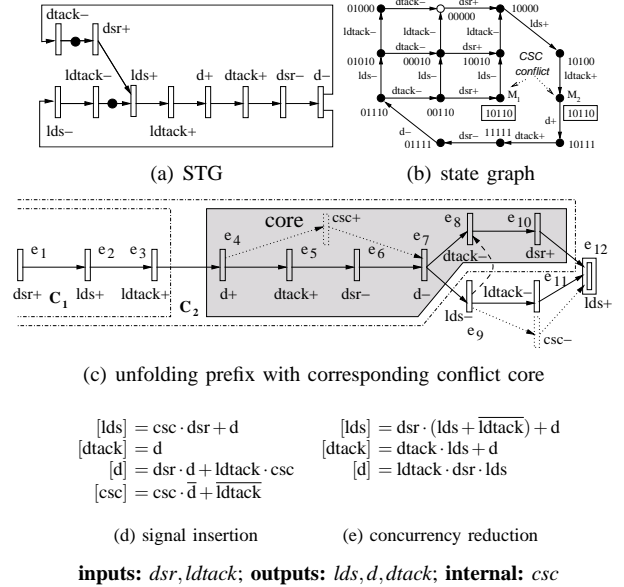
dtack− dsr+ ldtack− lds+ d+ dtack+ dsr− d− lds− ldtack+

(a) STG

01000 dtack− 00000 dsr+ 10000 lds+ ldtack− dtack− dsr+ 01010 00010 10010 CSC conflict 10100 lds− dtack− dsr+ ldtack+ $M_1$ $M_2$ 01110 00110 10110 10110 d+ d− dsr− 11111 01111 10111

(b) state graph

core csc+ $e_1$ $e_2$ $e_3$ $e_4$ $e_5$ $e_6$ $e_7$ $e_8$ $e_{10}$ $e_{12}$ dsr+ lds+ ldtack+ d+ dtack+ dsr− d− dtack− dsr+ $C_1$ $C_2$ ldtack− $e_{11}$ lds+ lds− $e_9$ csc−

(c) unfolding prefix with corresponding conflict core

$[\text{lds}] = \text{csc} \cdot \text{dsr} + \text{d}$
$[\text{dtack}] = \text{d}$
$[\text{d}] = \text{dsr} \cdot \text{d} + \text{ldtack} \cdot \text{csc}$
$[\text{csc}] = \text{csc} \cdot \overline{\text{d}} + \overline{\text{ldtack}}$

$[\text{lds}] = \text{dsr} \cdot (\text{lds} + \overline{\text{ldtack}}) + \text{d}$
$[\text{dtack}] = \text{dtack} \cdot \text{lds} + \text{d}$
$[\text{d}] = \text{ldtack} \cdot \text{dsr} \cdot \text{lds}$

(d) signal insertion

(e) concurrency reduction

**inputs:** *dsr*, *ldtack*; **outputs:** *lds*, *d*, *dtack*; **internal:** *csc*